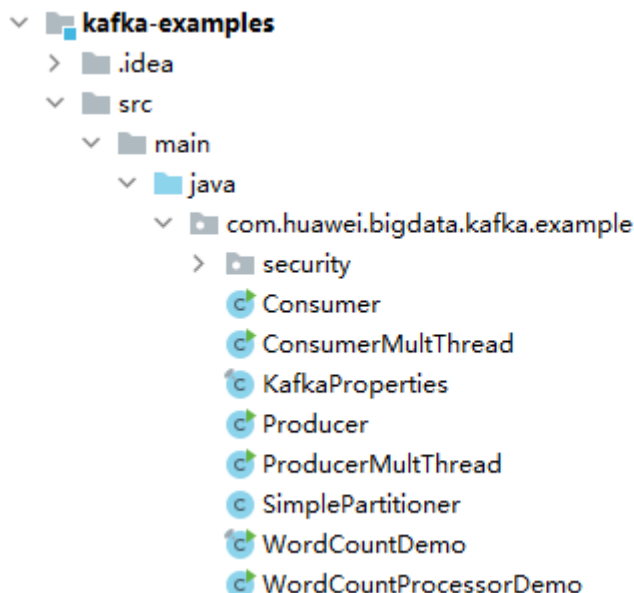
kafka-examples
.idea
src
main
java
com.huawei.bigdata.kafka.example
security
Consumer
ConsumerMultThread
KafkaProperties
Producer
ProducerMultThread
SimplePartitioner
WordCountDemo
WordCountProcessorDemo